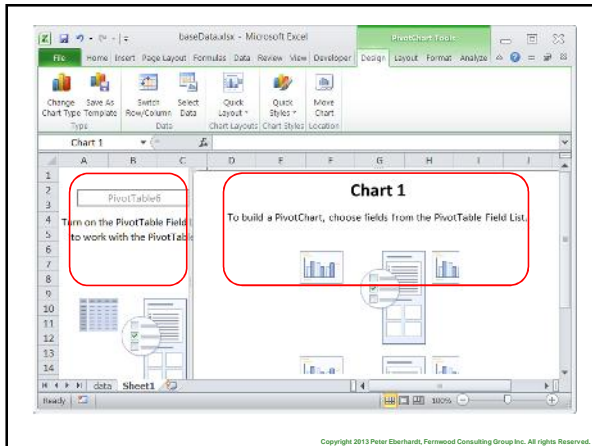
baseData.xlsx - Microsoft Excel

PivotChart Tools

File Home Insert Page Layout Formulas Data Review View Developer Design Layout Format Analyze

Change Chart Type Save As Template
Type

Switch Row/Column Select Data
Data

Quick Layout
Chart Layouts

Quick Styles
Chart Styles

Move Chart
Location

Chart 1

| | A | B | C | D | E | F | G | H | I | J |
|---|---|---|---|---|---|---|---|---|---|---|

1
2
3
4
5
6
7
8
9
10
11
12
13
14

PivotTable6

Turn on the PivotTable Field l to work with the PivotTab

Chart 1

To build a PivotChart, choose fields from the PivotTable Field List.

data Sheet1

Ready 100%

Copyright 2013 Peter Eberhardt, Fernwood Consulting Group Inc. All rights Reserved.